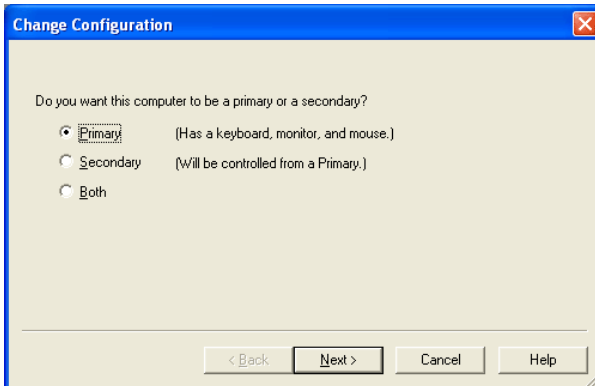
Change Configuration

Do you want this computer to be a primary or a secondary?

Primary (Has a keyboard, monitor, and mouse.)

Secondary (Will be controlled from a Primary.)

Both

< Back

Next >

Cancel

Help